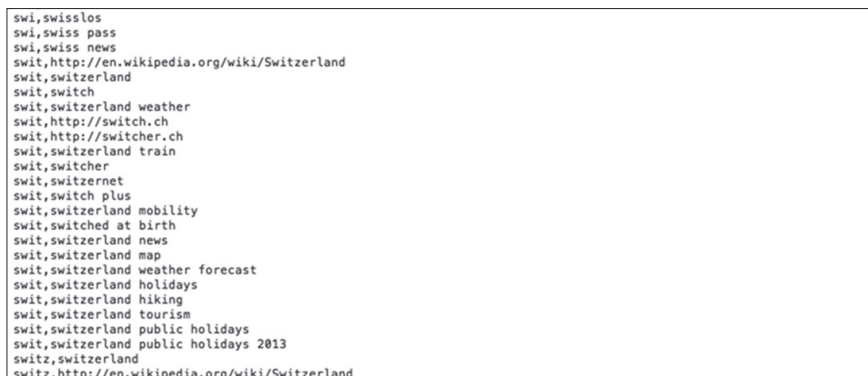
swi,swisslos
swi,swiss pass
swi,swiss news
swit,http://en.wikipedia.org/wiki/Switzerland
swit,switzerland
swit,switch
swit,switzerland weather
swit,http://switch.ch
swit,http://switcher.ch
swit,switzerland train
swit,switcher
swit,switzernet
swit,switch plus
swit,switzerland mobility
swit,switched at birth
swit,switzerland news
swit,switzerland map
swit,switzerland weather forecast
swit,switzerland holidays
swit,switzerland hiking
swit,switzerland tourism
swit,switzerland public holidays
swit,switzerland public holidays 2013
switz,switzerland
switz,http://en.wikipedia.org/wiki/Switzerland